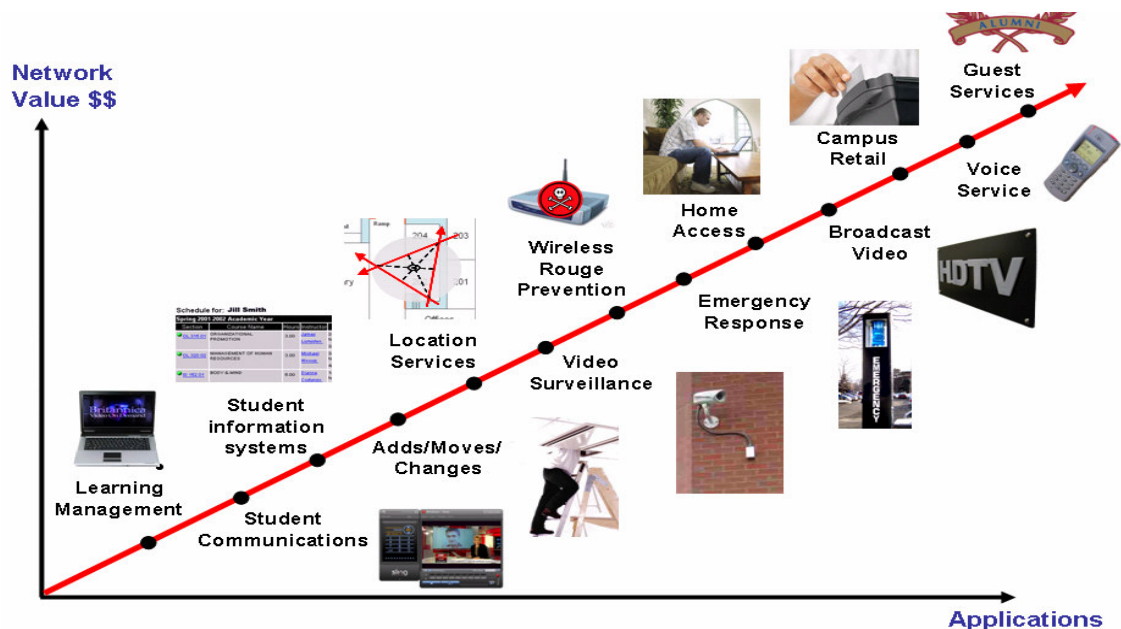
Network Value $$

ALUMNI

Guest Services

Campus Retail

Voice Service

Home Access

Broadcast Video

HDTV

Wireless Rouge Prevention

Emergency Response

EMERGENCY

Ramp

204

203

201

Offices

Location Services

Video Surveillance

Schedule for: Jill Smith

Spring 2001-2002 Academic Year

| Section | Course Name | Hours | Instructor |
|---|---|---|---|
| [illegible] | ORGANIZATIONAL PROMOTION | 3.00 | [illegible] |
| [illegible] | MANAGEMENT OF HUMAN RESOURCES | 3.00 | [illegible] |
| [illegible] | BODY & MIND | 3.00 | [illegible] |

Student information systems

Adds/Moves/ Changes

Britannica

Learning Management

Student Communications

sling

Applications